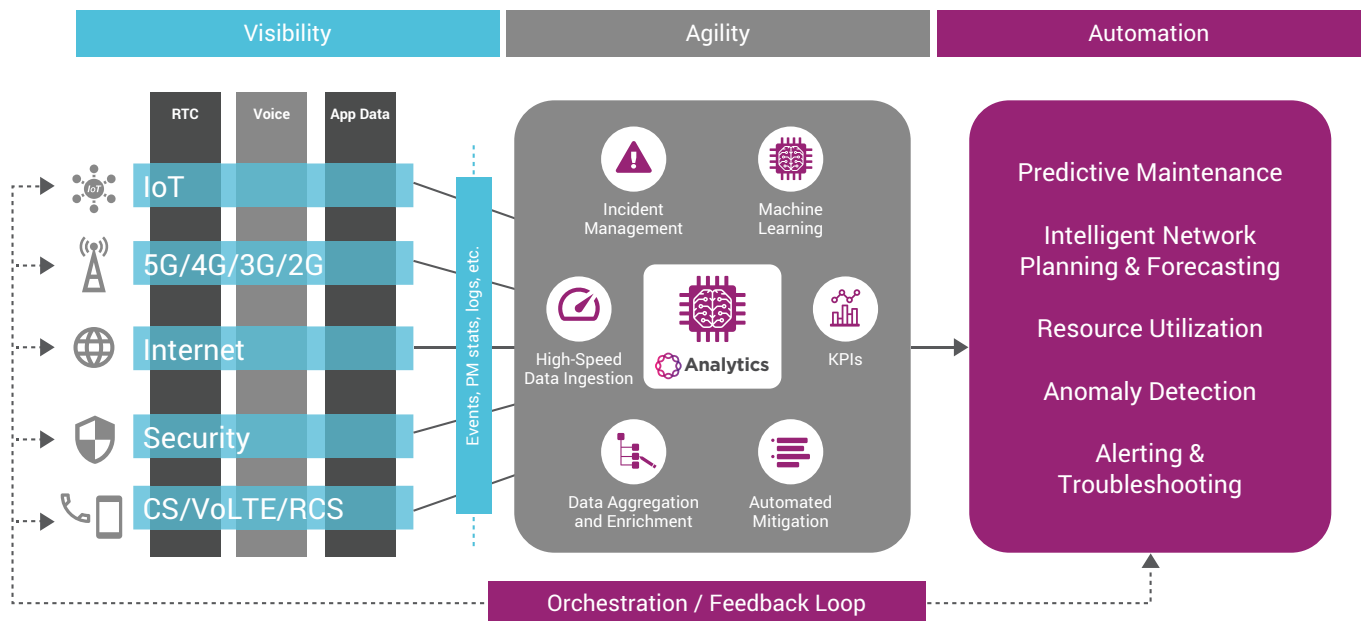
Visibility

Agility

Automation

RTC

Voice

App Data

IoT

IoT

5G/4G/3G/2G

Internet

Security

CS/VoLTE/RCS

Events, PM stats, logs, etc.

Incident Management

Machine Learning

High-Speed Data Ingestion

Analytics

KPIs

Data Aggregation and Enrichment

Automated Mitigation

Predictive Maintenance

Intelligent Network Planning & Forecasting

Resource Utilization

Anomaly Detection

Alerting & Troubleshooting

Orchestration / Feedback Loop